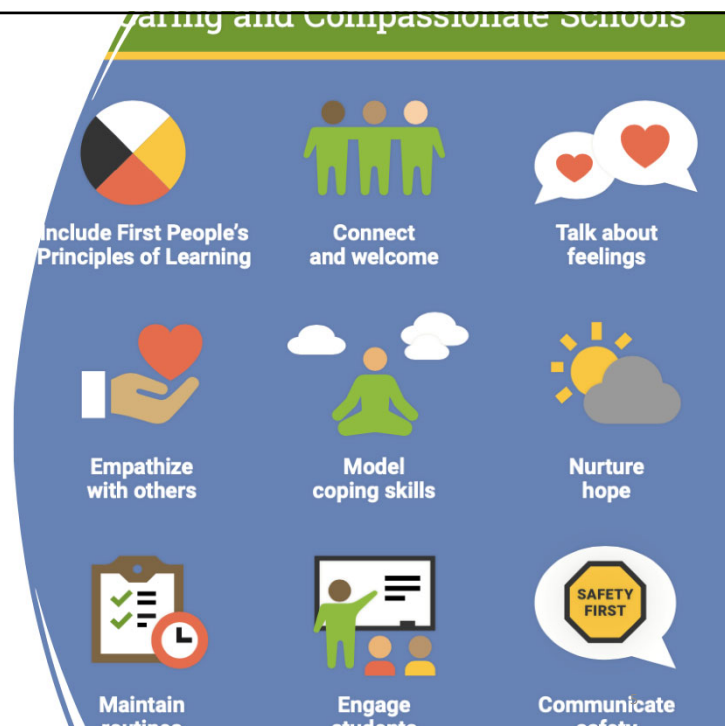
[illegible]aring and Compassionate Schools

Include First People's Principles of Learning

Connect and welcome

Talk about feelings

Empathize with others

Model coping skills

Nurture hope

SAFETY FIRST

Maintain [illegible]

Engage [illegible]

Communicate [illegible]